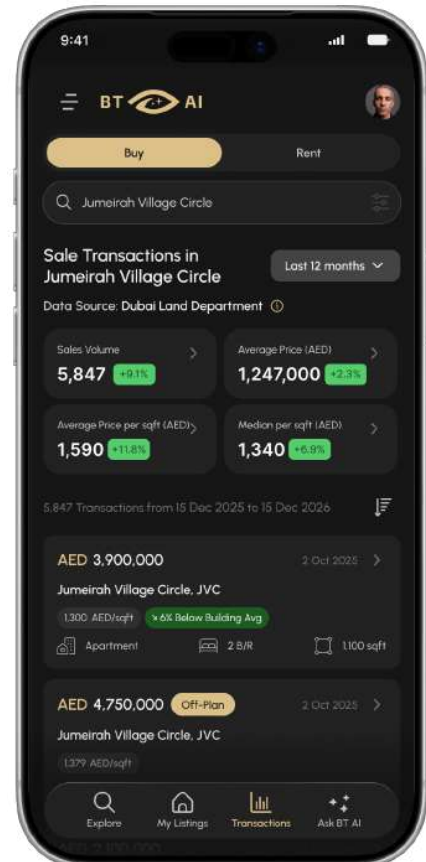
9:41

BT AI

Buy
Rent

Jumeirah Village Circle

Sale Transactions in Jumeirah Village Circle
Last 12 months

Data Source: Dubai Land Department

Sales Volume
5,847 +9.1%

Average Price (AED)
1,247,000 +2.3%

Average Price per sqft (AED)
1,590 +11.8%

Median per sqft (AED)
1,340 +6.9%

5,847 Transactions from 15 Dec 2025 to 15 Dec 2026

AED 3,900,000
2 Oct 2025
Jumeirah Village Circle, JVC
1,300 AED/sqft
6% Below Building Avg
Apartment
2 B/R
1,100 sqft

AED 4,750,000
Off-Plan
2 Oct 2025
Jumeirah Village Circle, JVC
1,379 AED/sqft

Explore
My Listings
Transactions
Ask BT AI